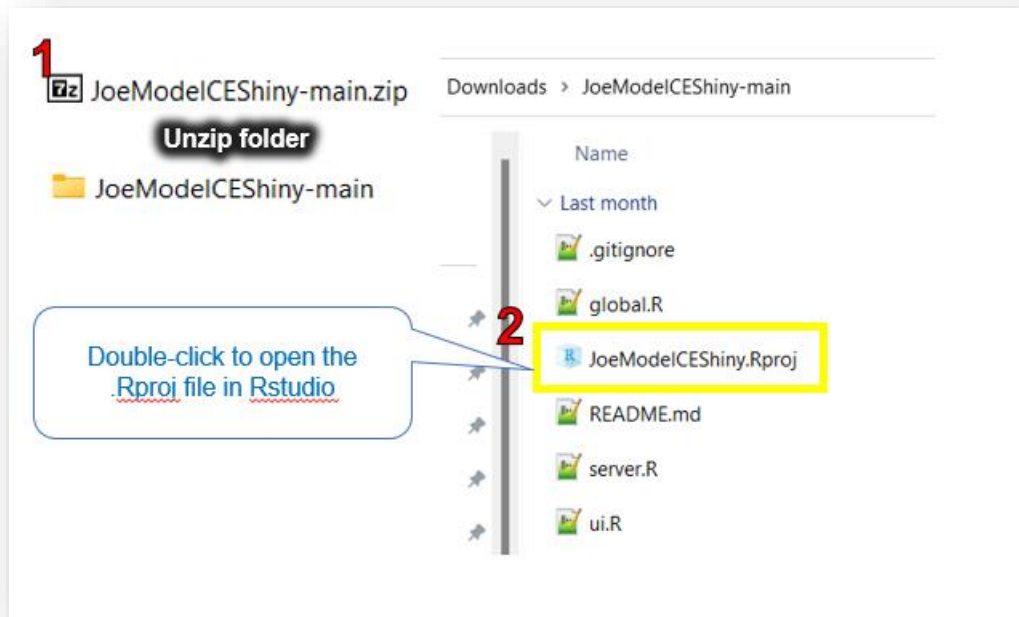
1

7z JoeModelCEShiny-main.zip

Unzip folder

JoeModelCEShiny-main

Downloads > JoeModelCEShiny-main

Name

Last month

.gitignore

global.R

2

Double-click to open the .Rproj file in Rstudio

R JoeModelCEShiny.Rproj

README.md

server.R

ui.R